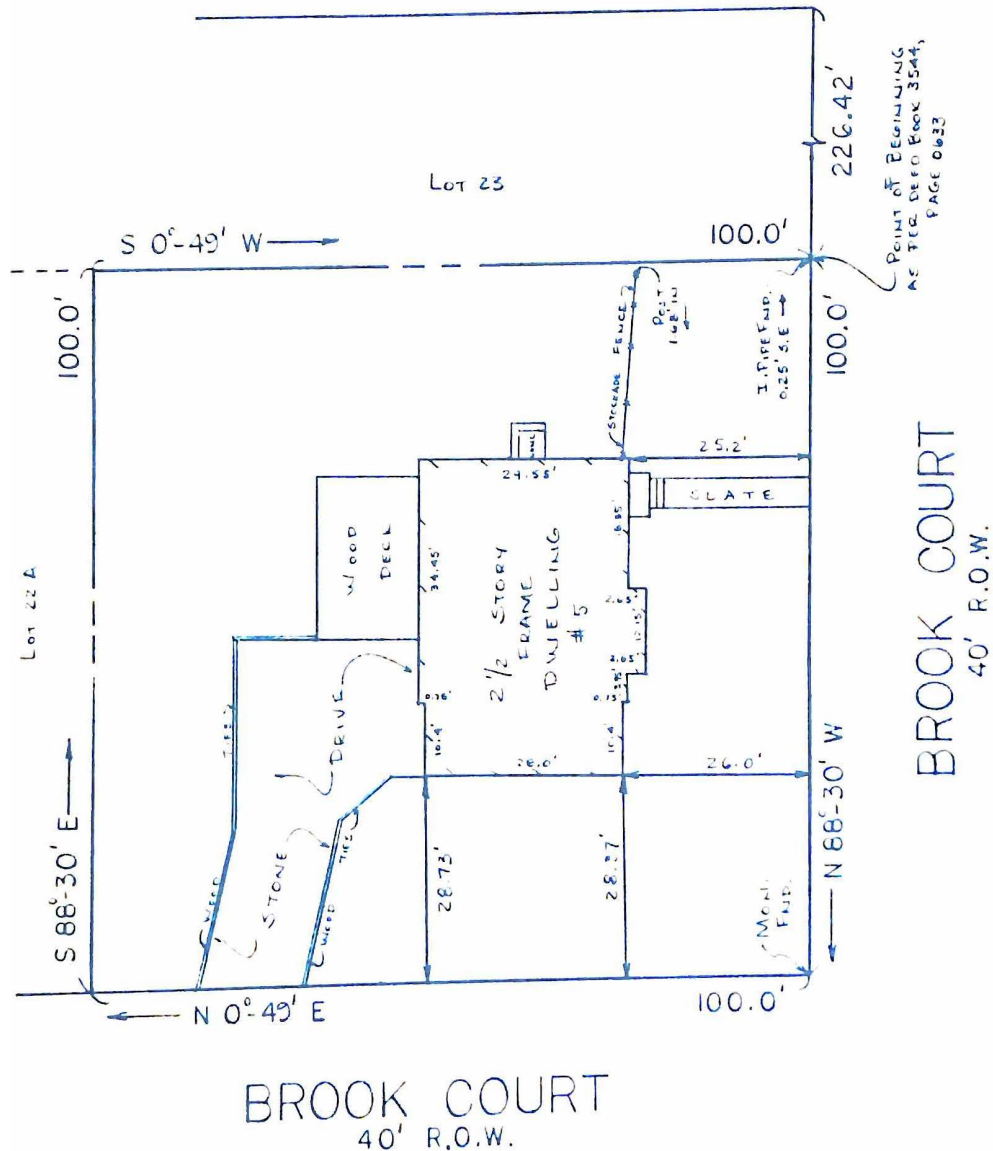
226.42'

POINT OF BEGINNING AS PER DEED BOOK 3544, PAGE 0633

LOT 23

S 0°-49' W

100.0'

100.0'

100.0'

POST 1.6' IN

STOCKADE FENCE

I. PIPE FND. 0.25' S.E.

25.2'

24.55'

SLATE

WOOD DECK

34.45'

6.85'

2 1/2 STORY FRAME DWELLING #5

2.65'

10.15'

2.05'

0.35'

0.75'

LOT 22 A

BROOK COURT
40' R.O.W.

DRIVE

TIES

10.4'

10.4'

26.0'

26.0'

N 88°-30' W

S 88°-30' E

STONE

TIES

28.73'

28.77'

WOOD

WOOD

MON. FND.

N 0°-49' E

100.0'

BROOK COURT
40' R.O.W.